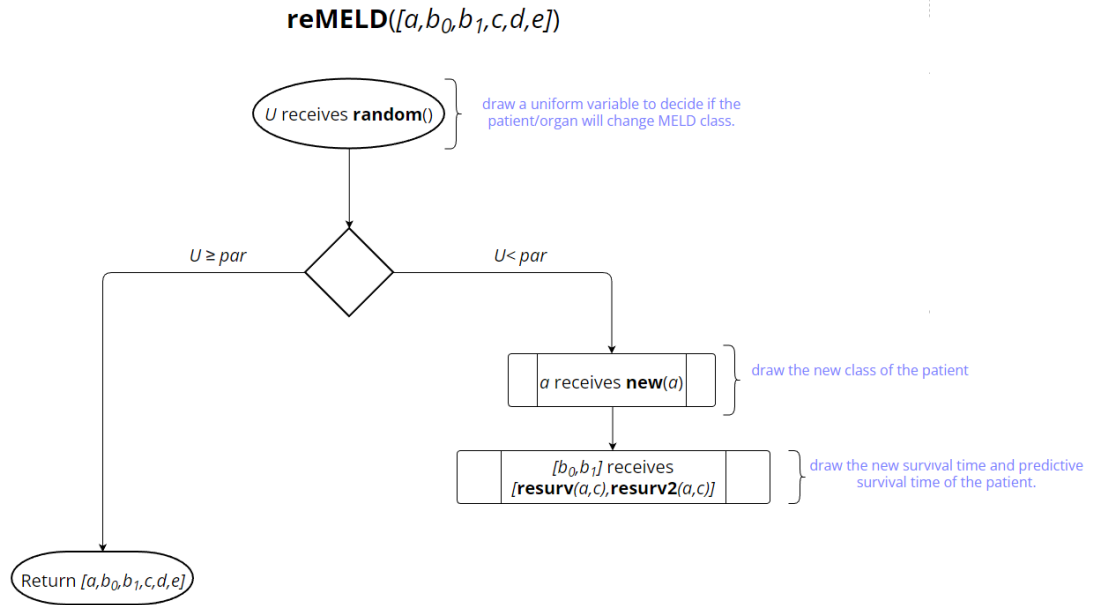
reMELD($[a,b_0,b_1,c,d,e]$)

$U$ receives **random**()

draw a uniform variable to decide if the patient/organ will change MELD class.

$U \geq par$

$U< par$

$a$ receives **new**($a$)

draw the new class of the patient

$[b_0,b_1]$ receives [**resurv**($a,c$),**resurv2**($a,c$)]

draw the new survival time and predictive survival time of the patient.

Return $[a,b_0,b_1,c,d,e]$